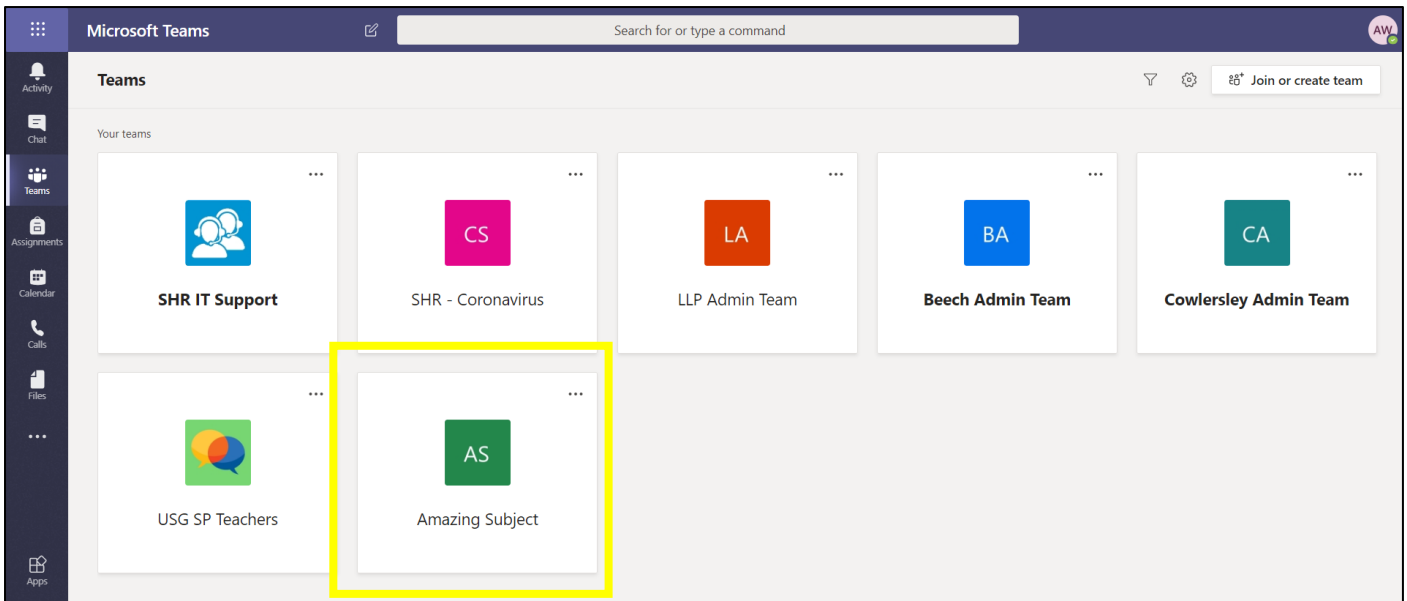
Microsoft Teams

Search for or type a command

AW

Activity
Chat
Teams
Assignments
Calendar
Calls
Files
...
Apps

Teams

Join or create team

Your teams

...
SHR IT Support

...
CS
SHR - Coronavirus

...
LA
LLP Admin Team

...
BA
Beech Admin Team

...
CA
Cowlersley Admin Team

...
USG SP Teachers

...
AS
Amazing Subject